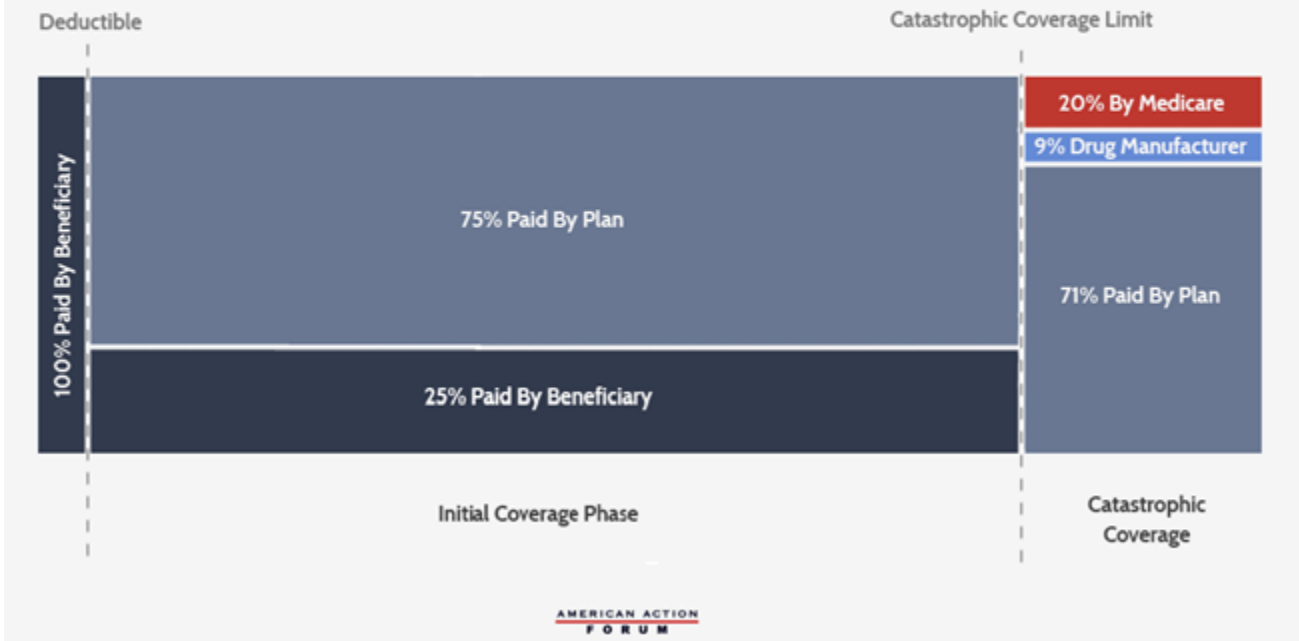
Deductible

Catastrophic Coverage Limit

100% Paid By Beneficiary

75% Paid By Plan

25% Paid By Beneficiary

20% By Medicare

9% Drug Manufacturer

71% Paid By Plan

Initial Coverage Phase

Catastrophic Coverage

AMERICAN ACTION FORUM